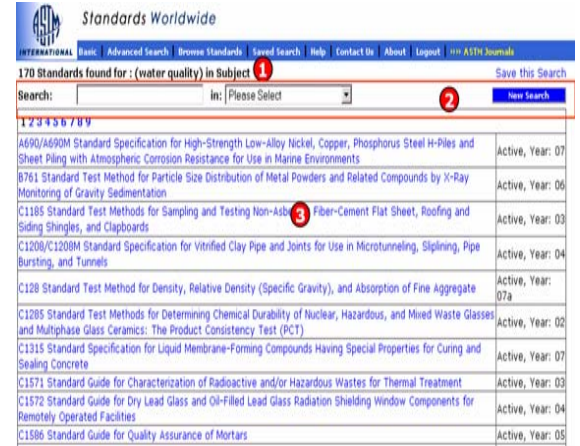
ASTM INTERNATIONAL Standards Worldwide

Basic | Advanced Search | Browse Standards | Saved Search | Help | Contact Us | About | Logout | >>> ASTM Journals

170 Standards found for : (water quality) in Subject 1

Save this Search

Search: in: Please Select

2

New Search

1 2 3 4 5 6 7 8 9

| | |
|---|---|
| A690/A690M Standard Specification for High-Strength Low-Alloy Nickel, Copper, Phosphorus Steel H-Piles and Sheet Piling with Atmospheric Corrosion Resistance for Use in Marine Environments | Active, Year: 07 |
| B761 Standard Test Method for Particle Size Distribution of Metal Powders and Related Compounds by X-Ray Monitoring of Gravity Sedimentation | Active, Year: 06 |
| C1185 Standard Test Methods for Sampling and Testing Non-Asbe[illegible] 3 Fiber-Cement Flat Sheet, Roofing and Siding Shingles, and Clapboards | Active, Year: 03 |
| C1208/C1208M Standard Specification for Vitrified Clay Pipe and Joints for Use in Microtunneling, Sliplining, Pipe Bursting, and Tunnels | Active, Year: 04 |
| C128 Standard Test Method for Density, Relative Density (Specific Gravity), and Absorption of Fine Aggregate | Active, Year: 07a |
| C1285 Standard Test Methods for Determining Chemical Durability of Nuclear, Hazardous, and Mixed Waste Glasses and Multiphase Glass Ceramics: The Product Consistency Test (PCT) | Active, Year: 02 |
| C1315 Standard Specification for Liquid Membrane-Forming Compounds Having Special Properties for Curing and Sealing Concrete | Active, Year: 07 |
| C1571 Standard Guide for Characterization of Radioactive and/or Hazardous Wastes for Thermal Treatment | Active, Year: 03 |
| C1572 Standard Guide for Dry Lead Glass and Oil-Filled Lead Glass Radiation Shielding Window Components for Remotely Operated Facilities | Active, Year: 04 |
| C1586 Standard Guide for Quality Assurance of Mortars | Active, Year: 05 |